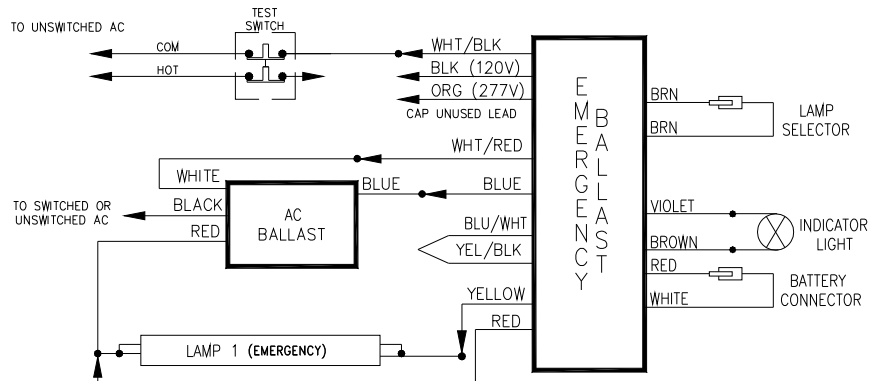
TO UNSWITCHED AC

TEST SWITCH

COM

HOT

WHT/BLK

BLK (120V)

ORG (277V)

CAP UNUSED LEAD

EMERGENCY BALLAST

BRN

BRN

LAMP SELECTOR

WHT/RED

WHITE

BLUE

BLUE

TO SWITCHED OR UNSWITCHED AC

BLACK

AC BALLAST

RED

BLU/WHT

YEL/BLK

VIOLET

BROWN

INDICATOR LIGHT

RED

WHITE

BATTERY CONNECTOR

YELLOW

RED

LAMP 1 (EMERGENCY)